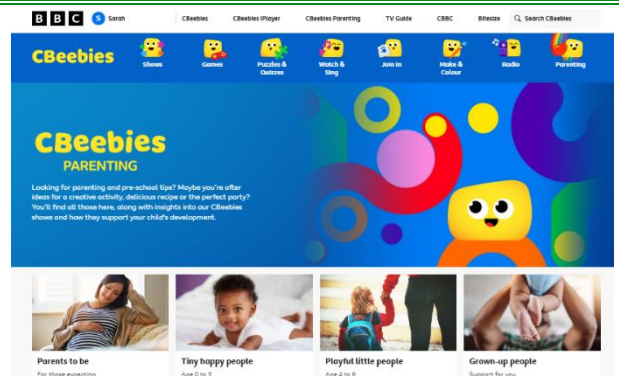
BBC S Sarah CBeebies CBeebies iPlayer CBeebies Parenting TV Guide CBBC Bitesize Search CBeebies

CBeebies Shows Games Puzzles & Quizzes Watch & Sing Join In Make & Colour Radio Parenting

CBeebies PARENTING

Looking for parenting and pre-school tips? Maybe you're after ideas for a creative activity, delicious recipe or the perfect party? You'll find all those here, along with insights into our CBeebies shows and how they support your child's development.

Parents to be
For those expecting

Tiny happy people
Age 0 to 3

Playful little people
Age 4 to 6

Grown-up people
Support for you